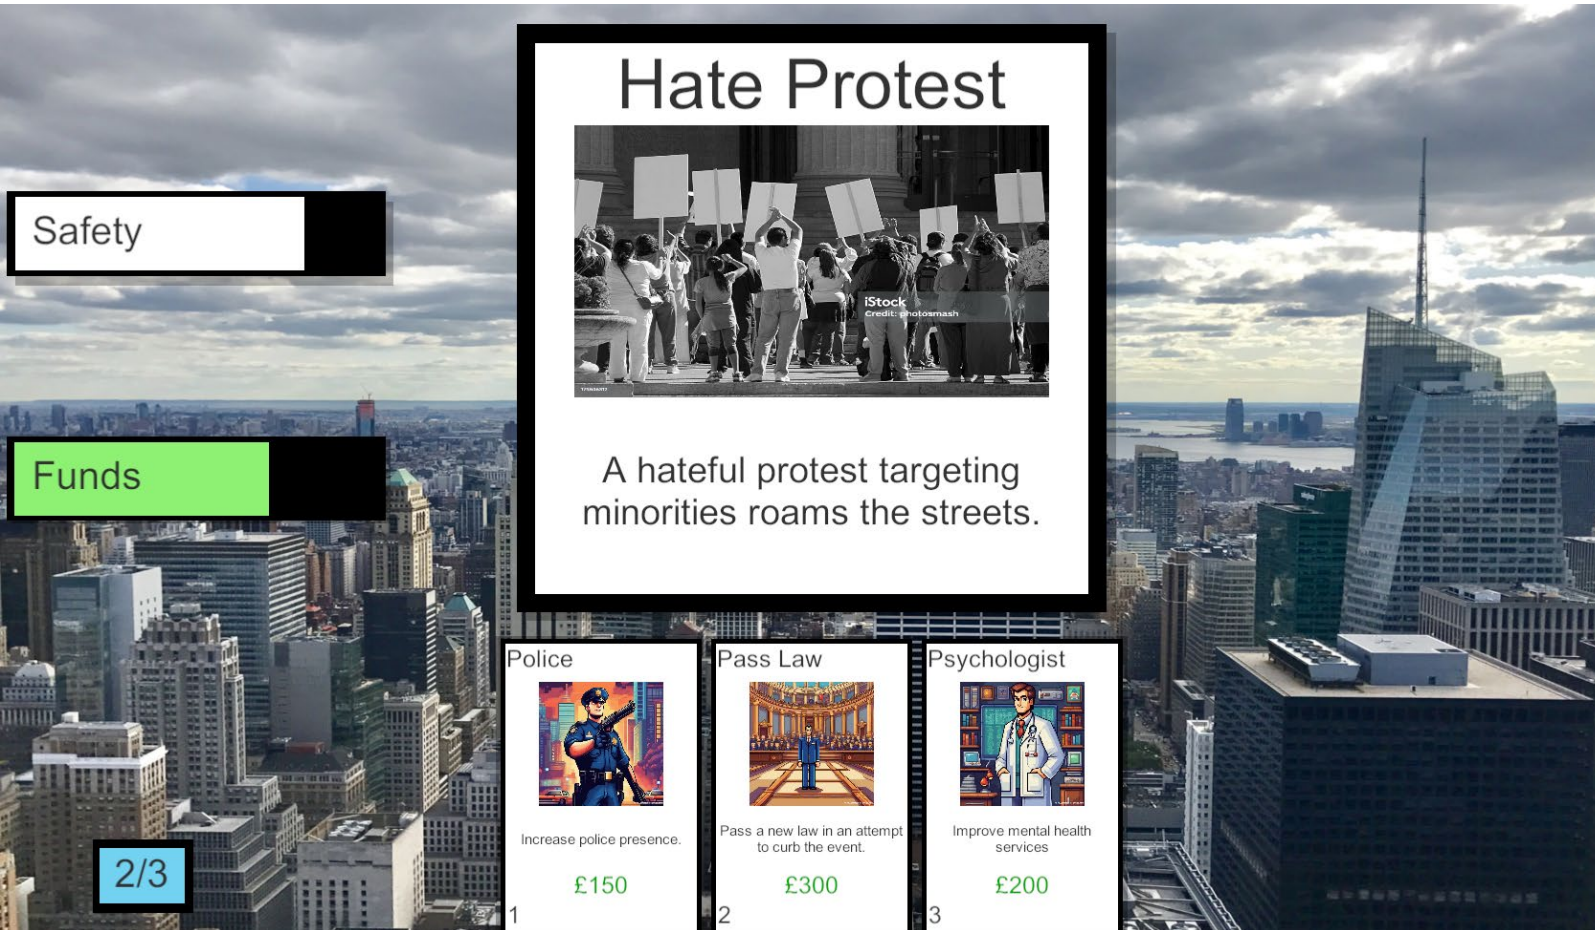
Safety

Funds

Hate Protest

iStock
Credit: photosmash

A hateful protest targeting minorities roams the streets.

Police

Increase police presence.

£150

1

Pass Law

Pass a new law in an attempt to curb the event.

£300

2

Psychologist

Improve mental health services

£200

3

2/3